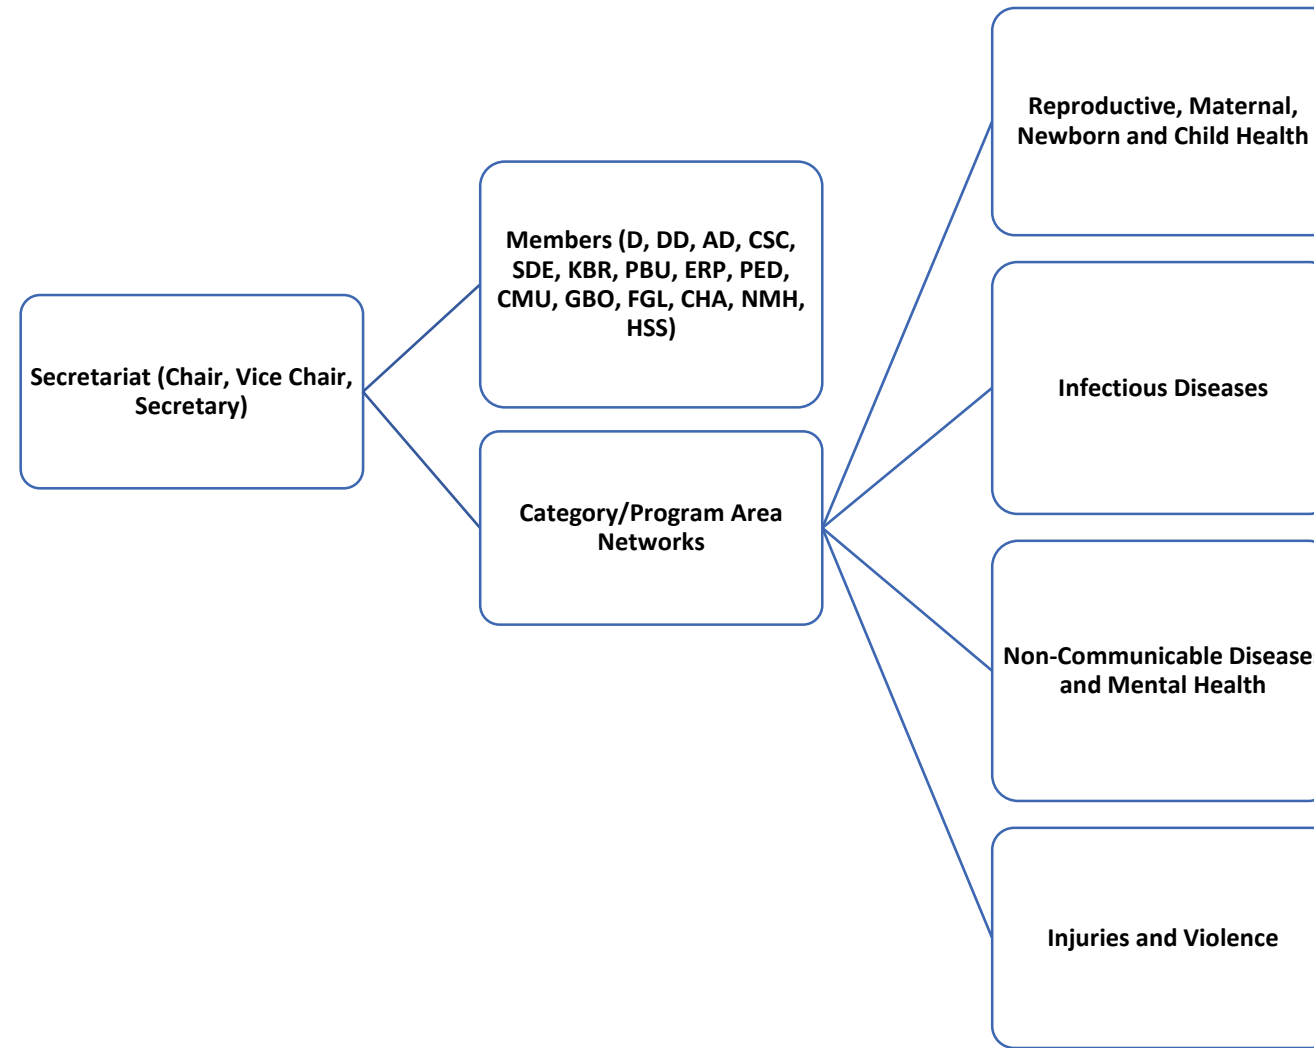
Secretariat (Chair, Vice Chair, Secretary)

Members (D, DD, AD, CSC, SDE, KBR, PBU, ERP, PED, CMU, GBO, FGL, CHA, NMH, HSS)

Category/Program Area Networks

Reproductive, Maternal, Newborn and Child Health

Infectious Diseases

Non-Communicable Disease and Mental Health

Injuries and Violence